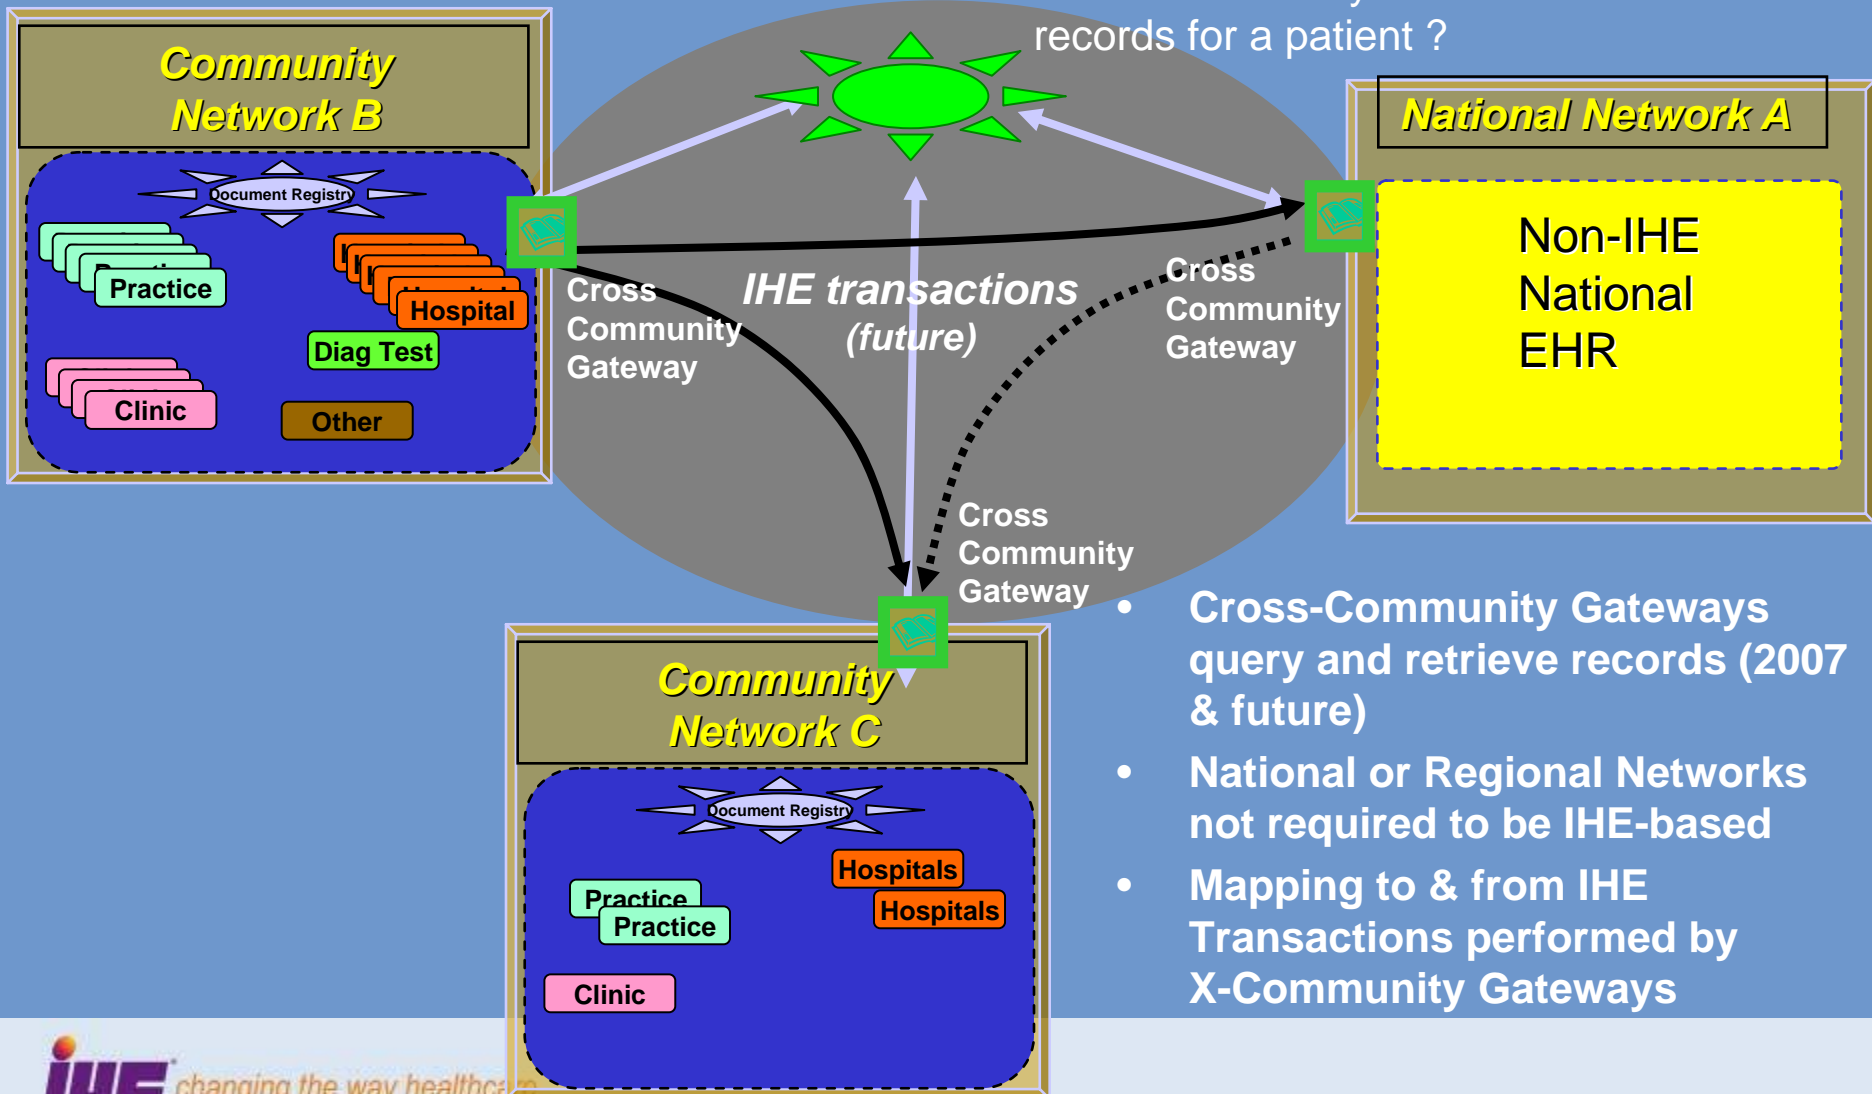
records for a patient ?

Community Network B

Document Registry

Practice

Hospital

Diag Test

Clinic

Other

Cross Community Gateway

IHE transactions (future)

Cross Community Gateway

National Network A

Non-IHE National EHR

Cross Community Gateway

Community Network C

Document Registry

Hospitals

Hospitals

Practice

Practice

Clinic

• Cross-Community Gateways query and retrieve records (2007 & future)

• National or Regional Networks not required to be IHE-based

• Mapping to & from IHE Transactions performed by X-Community Gateways

IHE changing the way healthca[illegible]